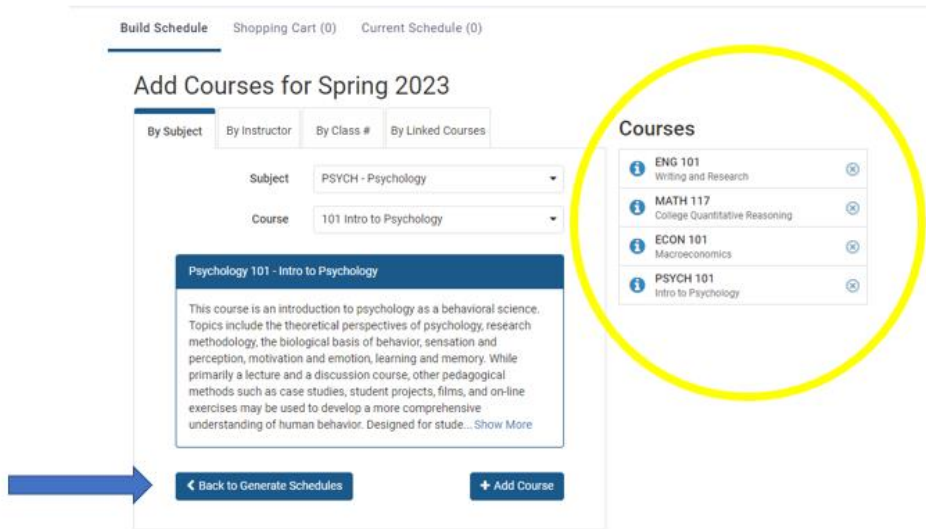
Build Schedule Shopping Cart (0) Current Schedule (0)

Add Courses for Spring 2023

By Subject By Instructor By Class # By Linked Courses

Subject PSYCH - Psychology

Course 101 Intro to Psychology

Psychology 101 - Intro to Psychology

This course is an introduction to psychology as a behavioral science. Topics include the theoretical perspectives of psychology, research methodology, the biological basis of behavior, sensation and perception, motivation and emotion, learning and memory. While primarily a lecture and a discussion course, other pedagogical methods such as case studies, student projects, films, and on-line exercises may be used to develop a more comprehensive understanding of human behavior. Designed for stude... Show More

Back to Generate Schedules

+ Add Course

Courses

ENG 101
Writing and Research

MATH 117
College Quantitative Reasoning

ECON 101
Macroeconomics

PSYCH 101
Intro to Psychology